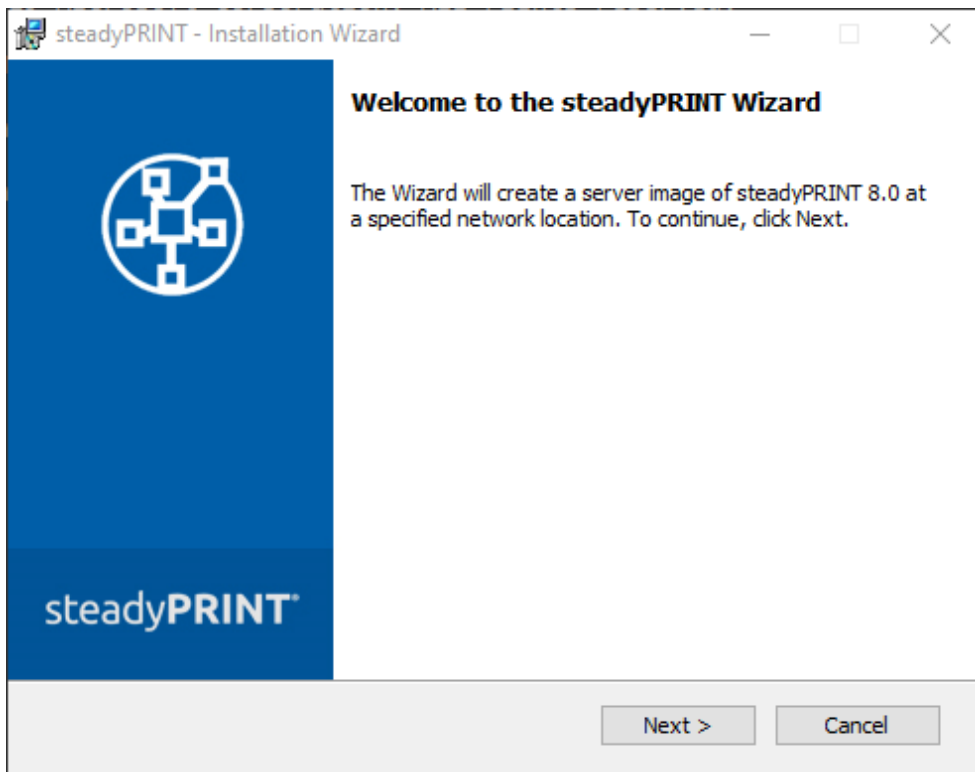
steadyPRINT - Installation Wizard

Welcome to the steadyPRINT Wizard

The Wizard will create a server image of steadyPRINT 8.0 at a specified network location. To continue, click Next.

steadyPRINT®

Next >

Cancel